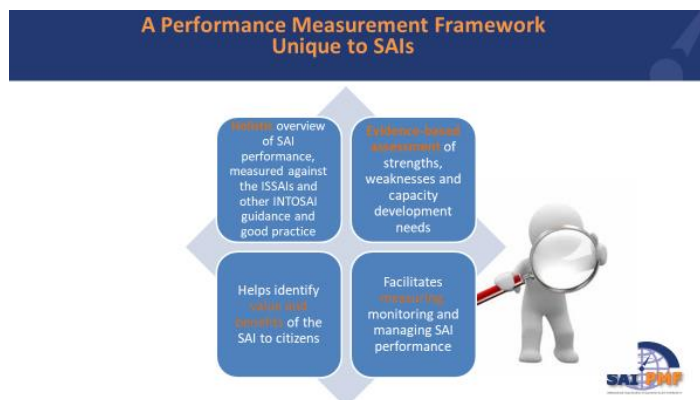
A Performance Measurement Framework Unique to SAIs

Holistic overview of SAI performance, measured against the ISSAIs and other INTOSAI guidance and good practice

Evidence-based assessment of strengths, weaknesses and capacity development needs

Helps identify value and benefits of the SAI to citizens

Facilitates measuring, monitoring and managing SAI performance

SAI PMF